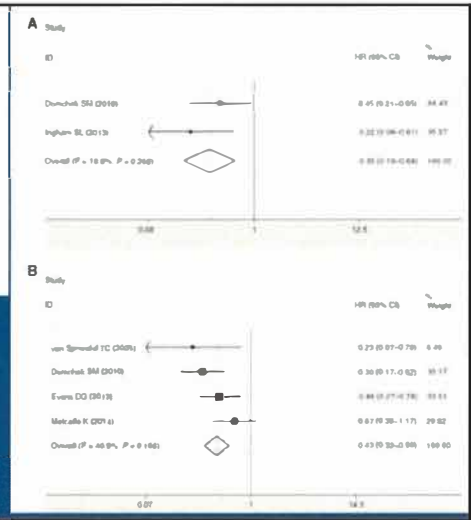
A Study

ID

HR (95% CI)

%
Weight

Domchek SM (2010)

0.45 (0.21–0.95)

64.43

Ingham SL (2013)

0.22 (0.06–0.81)

35.57

Overall ($I^2$ = 18.6%, P = 0.268)

0.35 (0.18–0.68)

100.00

0.08

1

12.5

B Study

ID

HR (95% CI)

%
Weight

van Sprundel TC (2005)

0.23 (0.07–0.79)

6.49

Domchek SM (2010)

0.30 (0.17–0.52)

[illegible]

Evans DG (2013)

0.46 (0.27–0.78)

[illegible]

Metcalfe K (2014)

0.67 (0.39–1.17)

29.62

Overall ($I^2$ = 46.9%, P = 0.160)

0.43 (0.30–0.60)

100.00

0.07

1

14.3